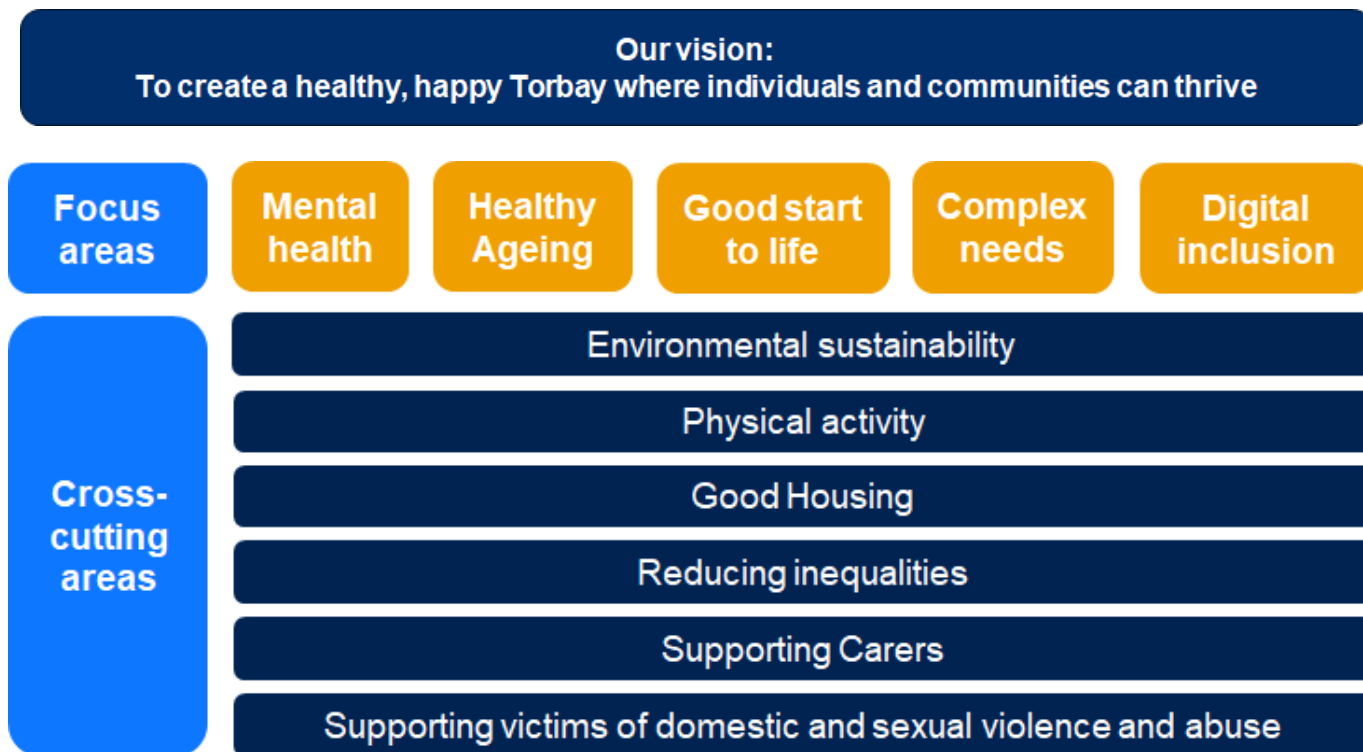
Our vision:
To create a healthy, happy Torbay where individuals and communities can thrive

Focus areas

Mental health

Healthy Ageing

Good start to life

Complex needs

Digital inclusion

Cross-cutting areas

Environmental sustainability

Physical activity

Good Housing

Reducing inequalities

Supporting Carers

Supporting victims of domestic and sexual violence and abuse